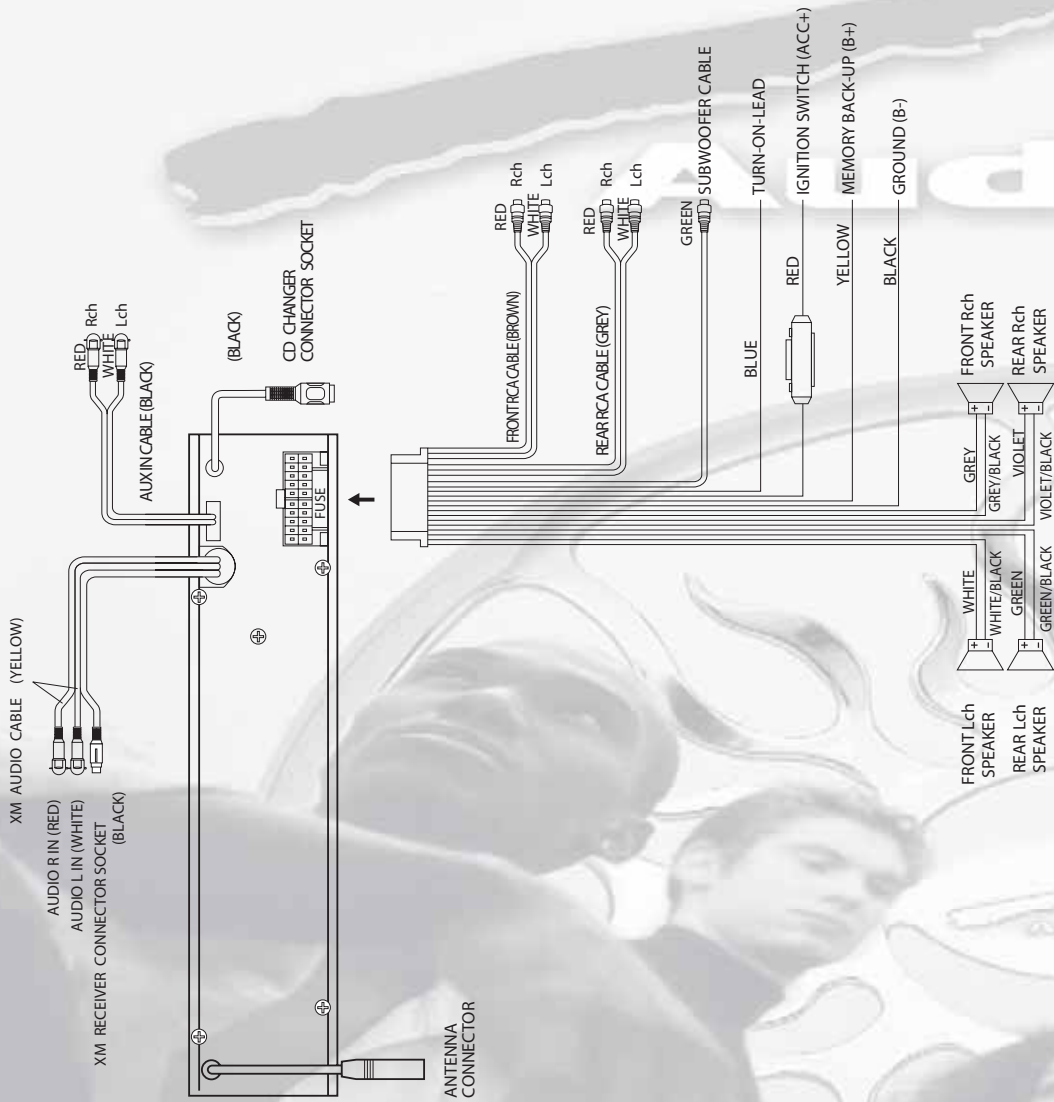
XM AUDIO CABLE (YELLOW)

AUDIO R IN (RED)
AUDIO L IN (WHITE)
XM RECEIVER CONNECTOR SOCKET (BLACK)

ANTENNA CONNECTOR

RED Rch
WHITE Lch
AUX IN CABLE (BLACK)

(BLACK)
CD CHANGER CONNECTOR SOCKET

FUSE

RED Rch
WHITE Lch
FRONT RCA CABLE (BROWN)

RED Rch
WHITE Lch
REAR RCA CABLE (GREY)

GREEN SUBWOOFER CABLE

BLUE TURN-ON-LEAD

RED IGNITION SWITCH (ACC+)

YELLOW MEMORY BACK-UP (B+)

BLACK GROUND (B-)

WHITE
WHITE/BLACK
GREEN
GREEN/BLACK

GREY
GREY/BLACK
VIOLET
VIOLET/BLACK

FRONT Lch SPEAKER
REAR Lch SPEAKER
FRONT Rch SPEAKER
REAR Rch SPEAKER

Aud